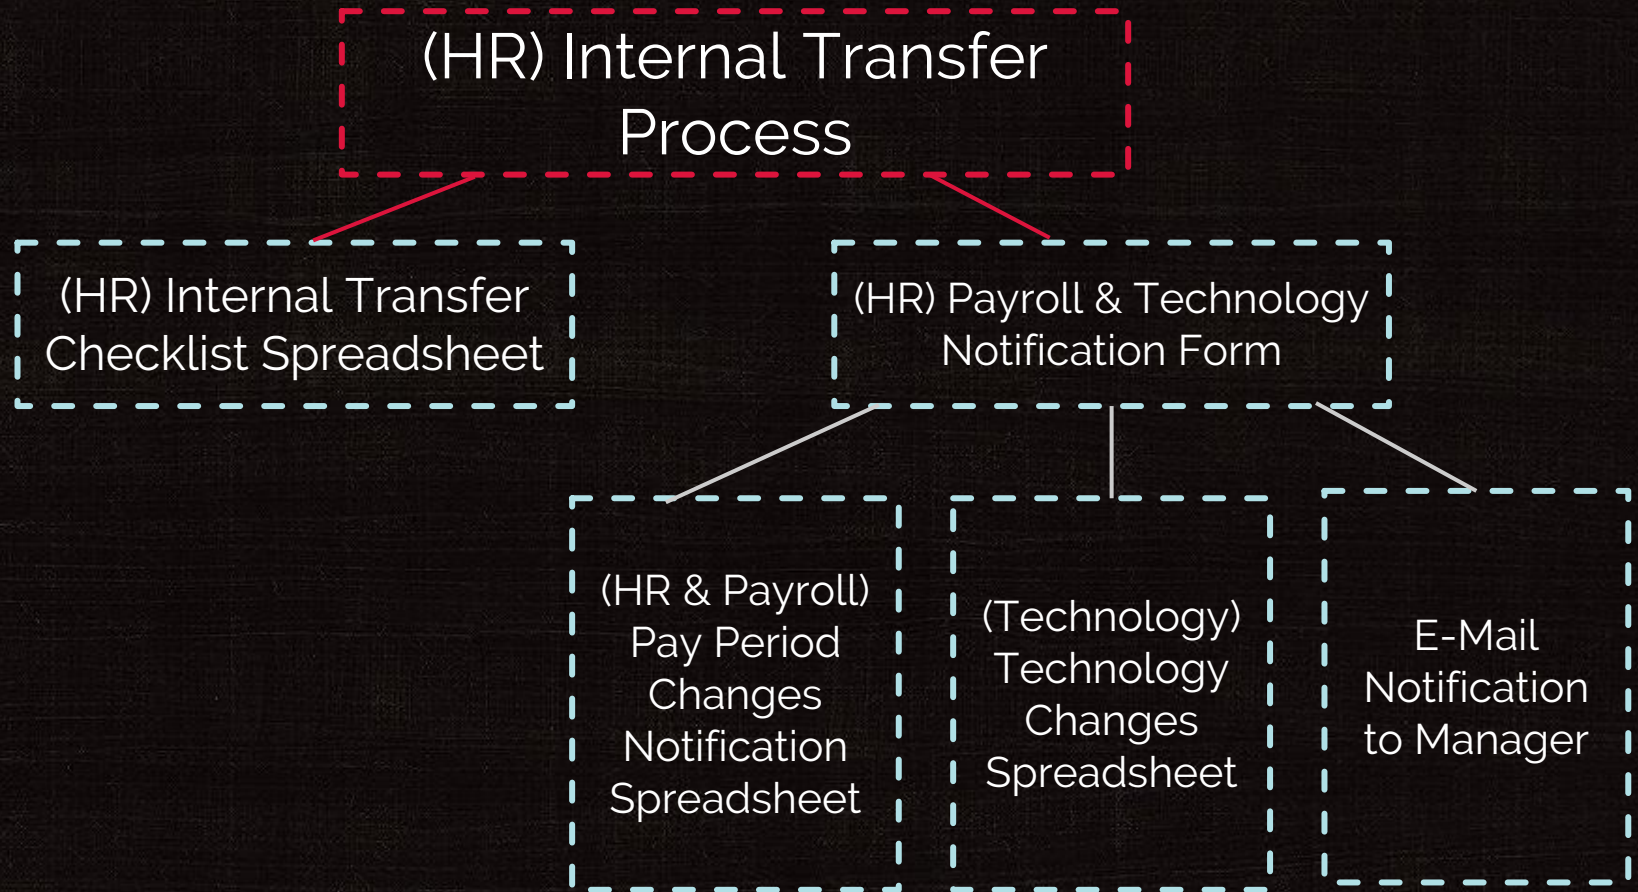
(HR) Internal Transfer Process

(HR) Internal Transfer Checklist Spreadsheet

(HR) Payroll & Technology Notification Form

(HR & Payroll) Pay Period Changes Notification Spreadsheet

(Technology) Technology Changes Spreadsheet

E-Mail Notification to Manager